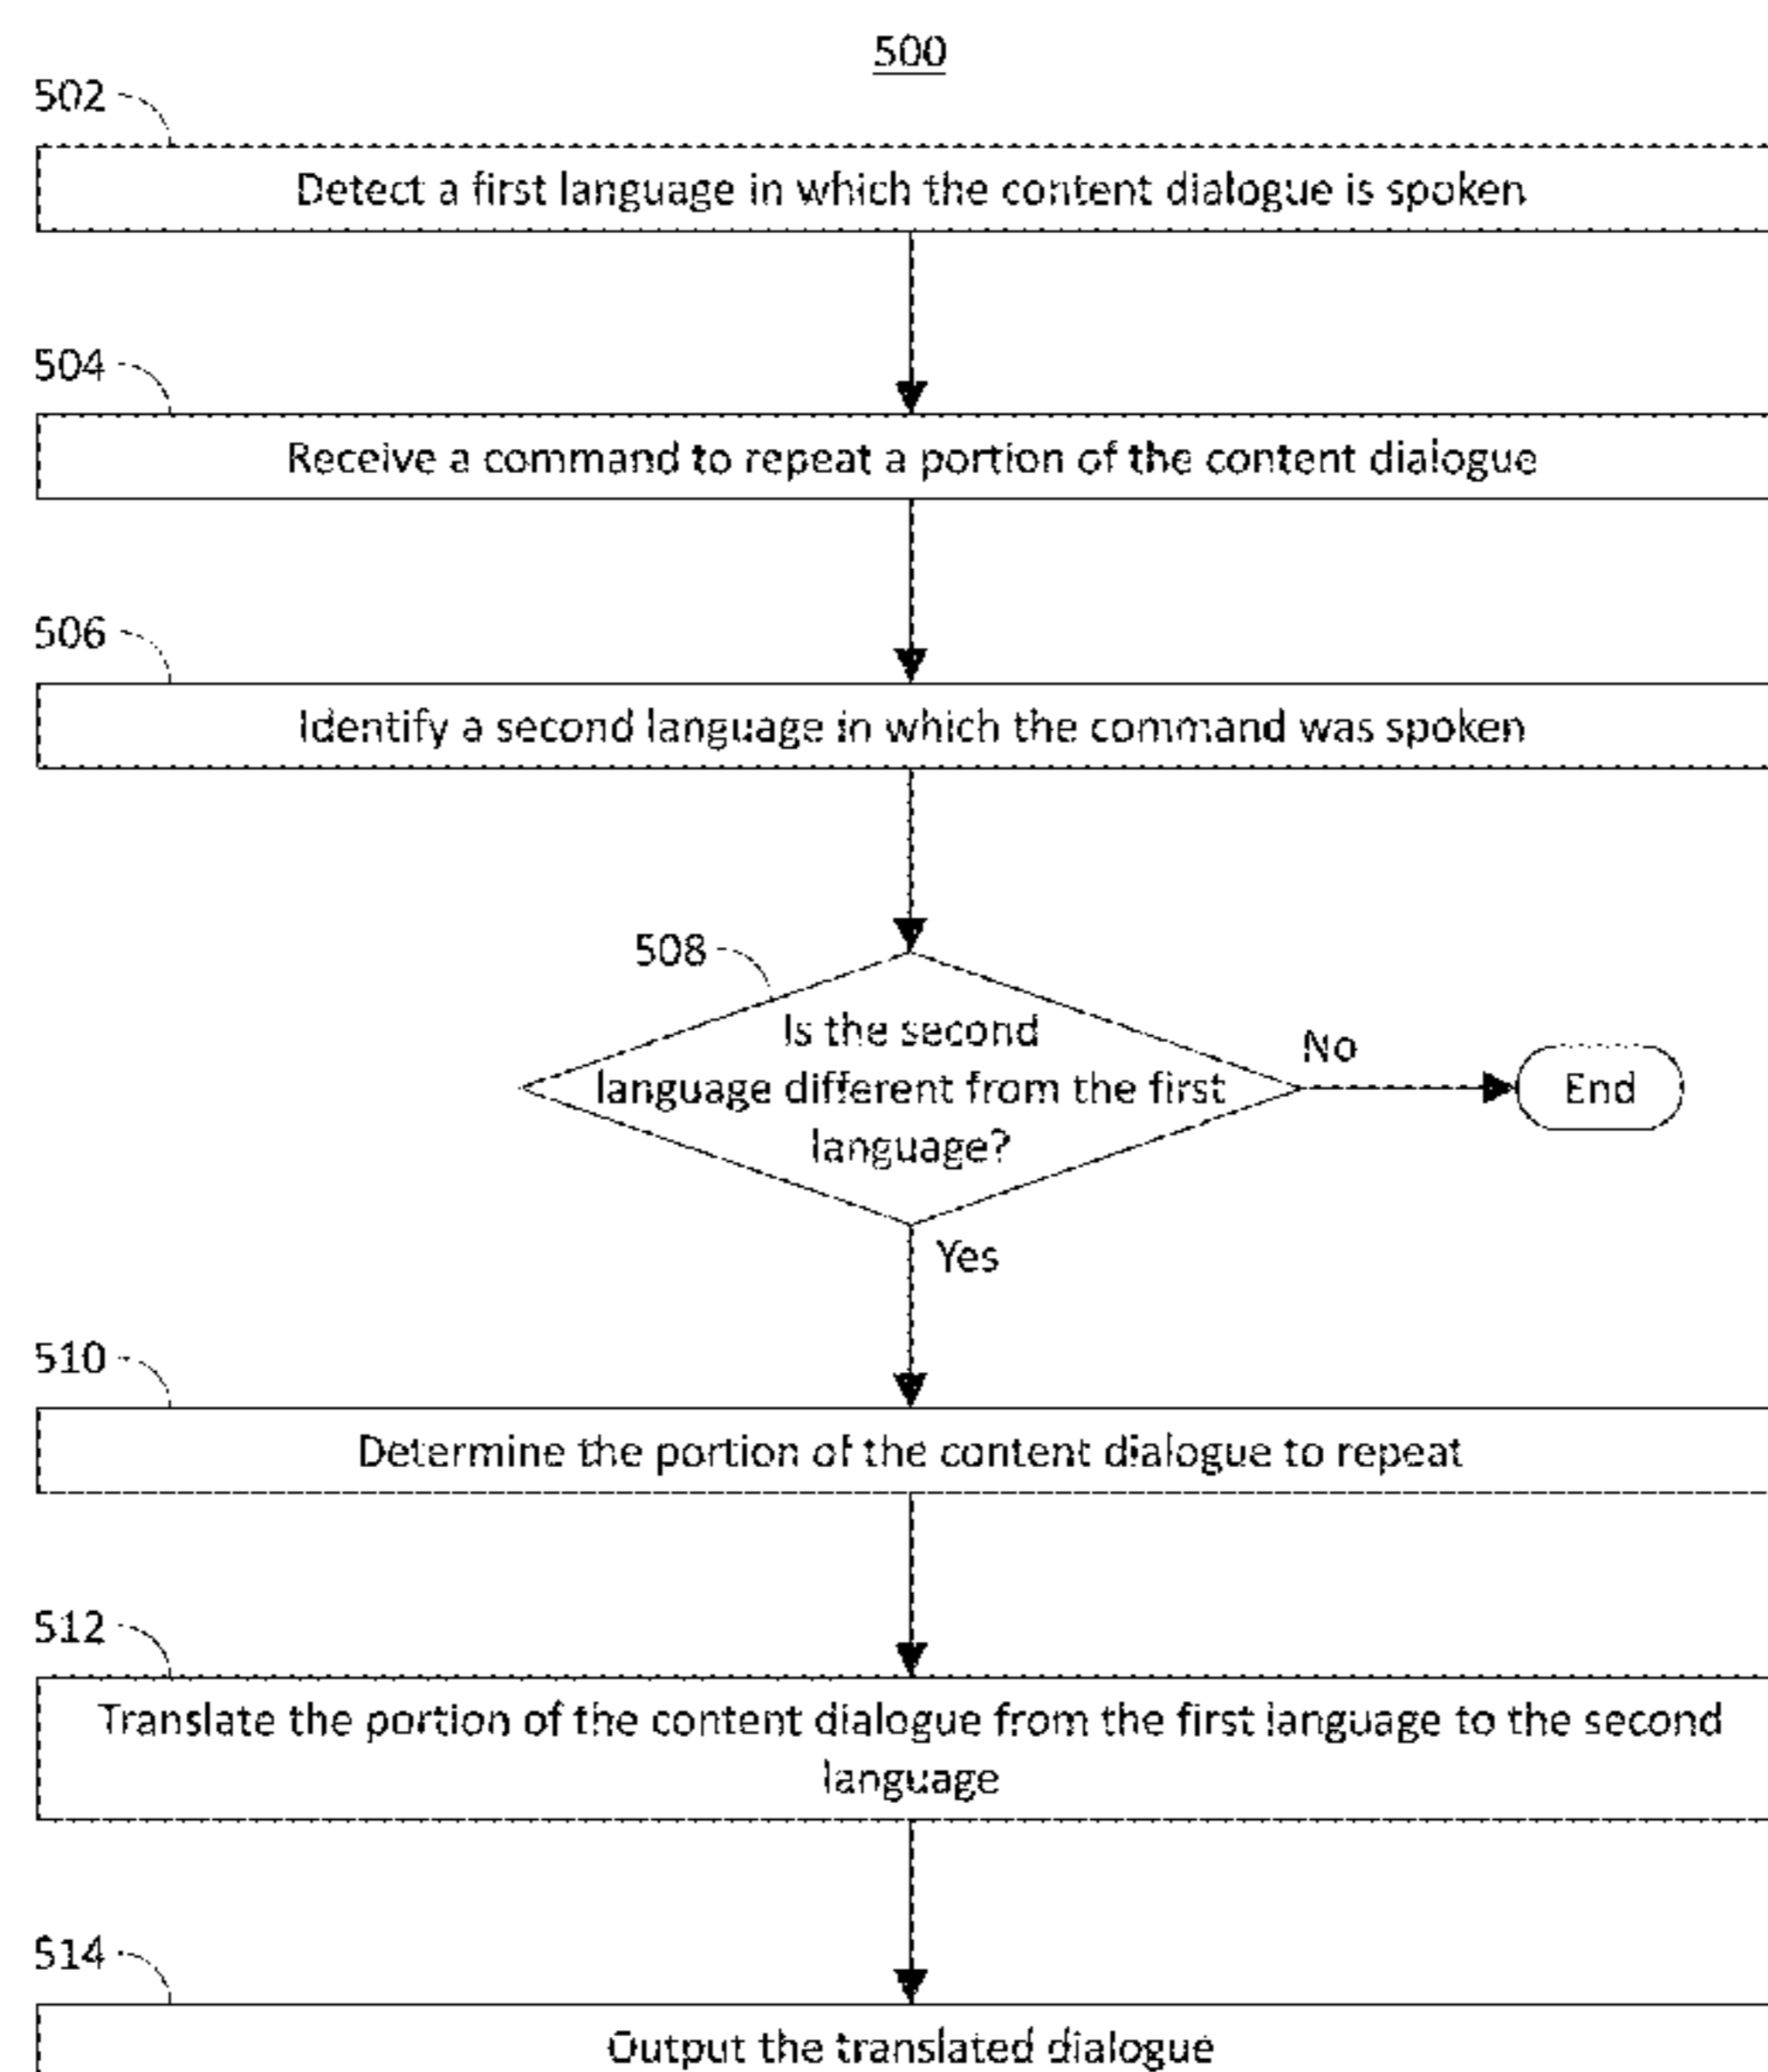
500

502

Detect a first language in which the content dialogue is spoken

504

Receive a command to repeat a portion of the content dialogue

506

Identify a second language in which the command was spoken

508

Is the second language different from the first language?

No

End

Yes

510

Determine the portion of the content dialogue to repeat

512

Translate the portion of the content dialogue from the first language to the second language

514

Output the translated dialogue